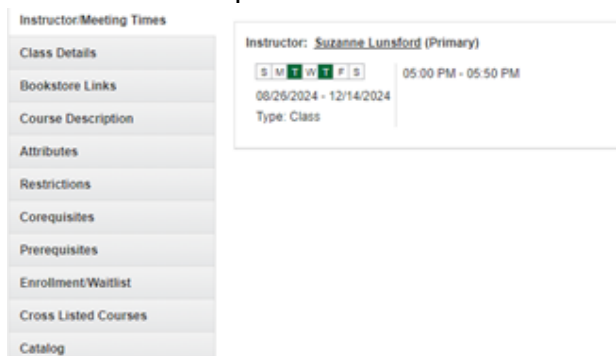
Instructor/Meeting Times
Class Details
Bookstore Links
Course Description
Attributes
Restrictions
Corequisites
Prerequisites
Enrollment/Waitlist
Cross Listed Courses
Catalog

Instructor: Suzanne Lunsford (Primary)

S M T W T F S
08/26/2024 - 12/14/2024
Type: Class

05:00 PM - 05:50 PM